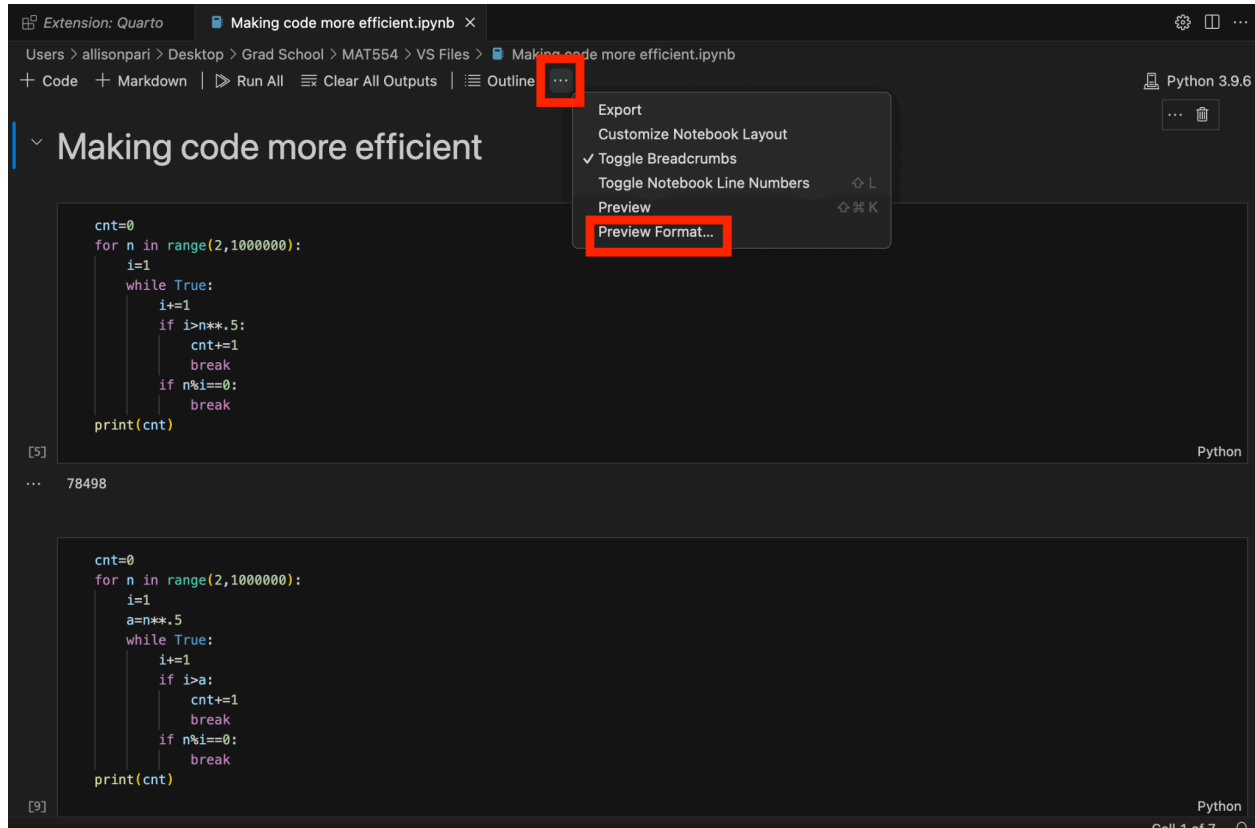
Extension: Quarto    Making code more efficient.ipynb ×

Users > allisonpari > Desktop > Grad School > MAT554 > VS Files > Mak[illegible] code more efficient.ipynb

+ Code  + Markdown  | Run All  Clear All Outputs  | Outline  ···

Python 3.9.6

Export
Customize Notebook Layout
✓ Toggle Breadcrumbs
Toggle Notebook Line Numbers ⇧ L
Preview ⇧⌘K
Preview Format...

Making code more efficient

```
cnt=0
for n in range(2,1000000):
    i=1
    while True:
        i+=1
        if i>n**.5:
            cnt+=1
            break
        if n%i==0:
            break
print(cnt)
```

[5]

Python

··· 78498

```
cnt=0
for n in range(2,1000000):
    i=1
    a=n**.5
    while True:
        i+=1
        if i>a:
            cnt+=1
            break
        if n%i==0:
            break
print(cnt)
```

[9]

Python

Cell 1 of 7